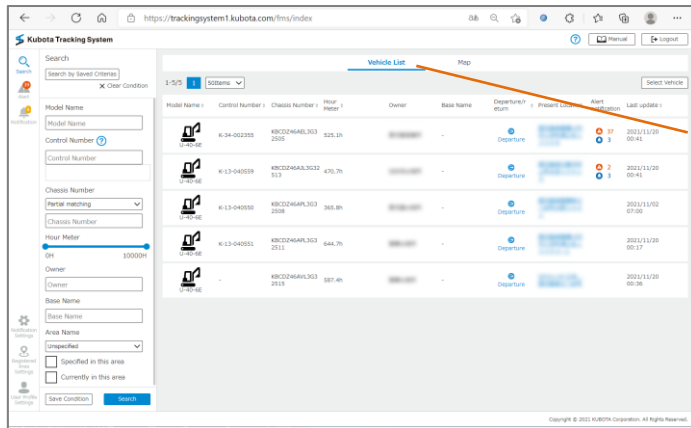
https://trackingsystem1.kubota.com/fms/index

Kubota Tracking System

Manual
Logout

Search
Alert
Notification

Search

Search by Saved Criterias
Clear Condition

Model Name
Model Name

Control Number
Control Number

Chassis Number
Partial matching
Chassis Number

Hour Meter
0H
10000H

Owner
Owner

Base Name
Base Name

Area Name
Unspecified

Specified in this area

Currently in this area

Save Condition
Search

Notification Settings
Registered Area settings
User Profile Settings

Vehicle List
Map

1-5/5
1
50items

Select Vehicle

| Model Name | Control Number | Chassis Number | Hour Meter | Owner | Base Name | Departure/return | Present Location | Alert Notification | Last update |
|---|---|---|---|---|---|---|---|---|---|
| U-40-6E | K-34-002355 | KBCDZ46AEL3G32505 | 525.1h | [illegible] | | Departure | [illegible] | 37 3 | 2021/11/20 00:41 |
| U-40-6E | K-13-040559 | KBCDZ46AJL3G32513 | 470.7h | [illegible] | | Departure | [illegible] | 2 3 | 2021/11/20 00:41 |
| U-40-6E | K-13-040550 | KBCDZ46APL3G32508 | 365.8h | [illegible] | | Departure | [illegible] | | 2021/11/02 07:00 |
| U-40-6E | K-13-040551 | KBCDZ46ARL3G32511 | 644.7h | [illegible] | | Departure | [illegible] | | 2021/11/20 00:17 |
| U-40-6E | - | KBCDZ46AVL3G32515 | 587.4h | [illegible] | | Departure | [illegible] | | 2021/11/20 00:36 |

Copyright © 2021 KUBOTA Corporation. All Rights Reserved.